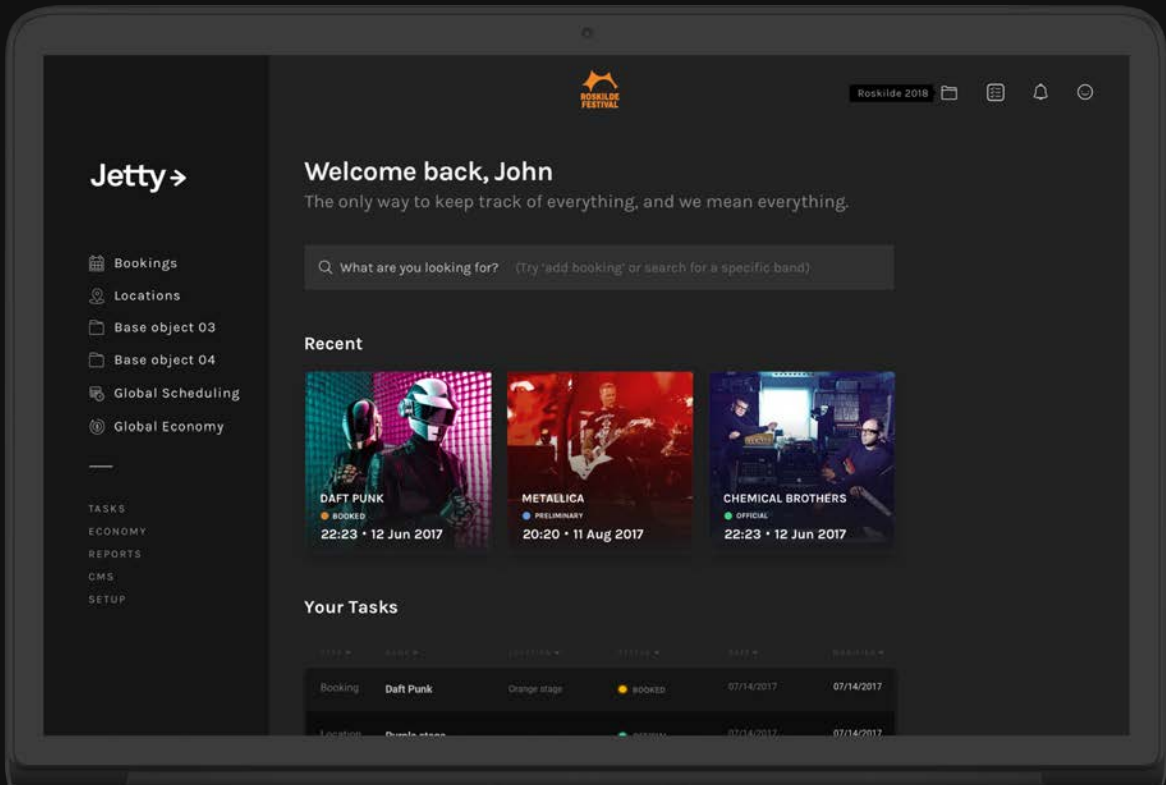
ROSKILDE FESTIVAL

Roskilde 2018

Jetty →

Bookings
Locations
Base object 03
Base object 04
Global Scheduling
Global Economy

TASKS
ECONOMY
REPORTS
CMS
SETUP

Welcome back, John

The only way to keep track of everything, and we mean everything.

What are you looking for? (Try 'add booking' or search for a specific band)

Recent

DAFT PUNK
BOOKED
22:23 • 12 Jun 2017

METALLICA
PRELIMINARY
20:20 • 11 Aug 2017

CHEMICAL BROTHERS
OFFICIAL
22:23 • 12 Jun 2017

Your Tasks

| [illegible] | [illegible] | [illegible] | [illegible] | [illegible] | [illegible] |
|---|---|---|---|---|---|
| Booking | Daft Punk | Orange stage | BOOKED | 07/14/2017 | 07/14/2017 |
| Location | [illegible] | | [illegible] | 07/14/2017 | 07/14/2017 |